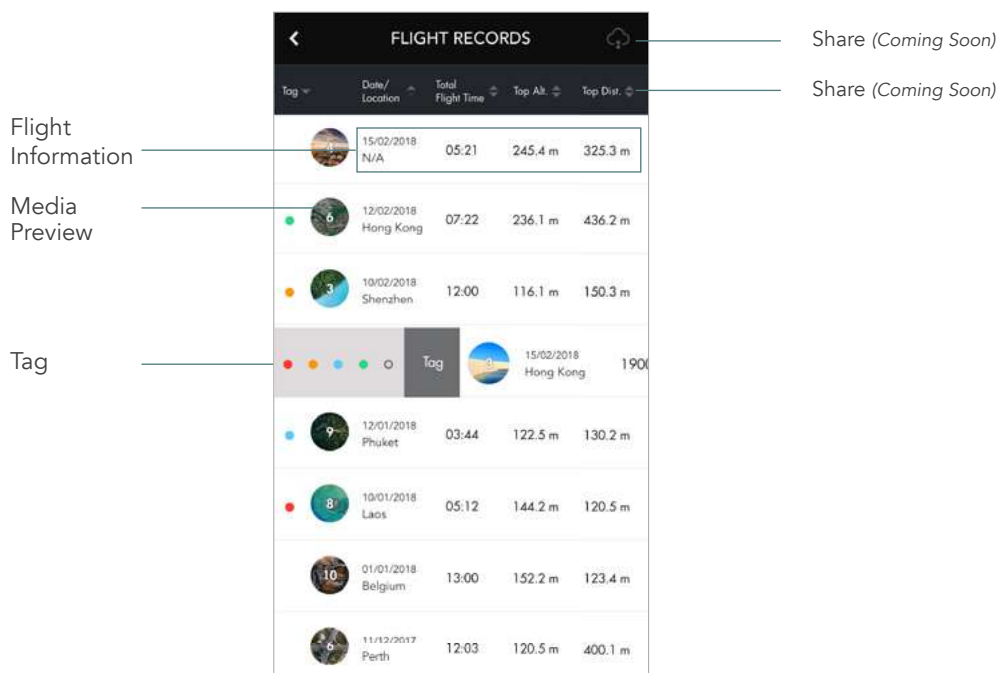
FLIGHT RECORDS

Share (Coming Soon)

Share (Coming Soon)

| Tag | Date/ Location | Total Flight Time | Top Alt. | Top Dist. |
|---|---|---|---|---|
| 4 | 15/02/2018 N/A | 05:21 | 245.4 m | 325.3 m |
| 6 | 12/02/2018 Hong Kong | 07:22 | 236.1 m | 436.2 m |
| 3 | 10/02/2018 Shenzhen | 12:00 | 116.1 m | 150.3 m |
| Tag 3 | 15/02/2018 Hong Kong | 190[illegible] | | |
| 9 | 12/01/2018 Phuket | 03:44 | 122.5 m | 130.2 m |
| 8 | 10/01/2018 Laos | 05:12 | 144.2 m | 120.5 m |
| 10 | 01/01/2018 Belgium | 13:00 | 152.2 m | 123.4 m |
| 6 | 11/12/2017 Perth | 12:03 | 120.5 m | 400.1 m |

Flight Information

Media Preview

Tag